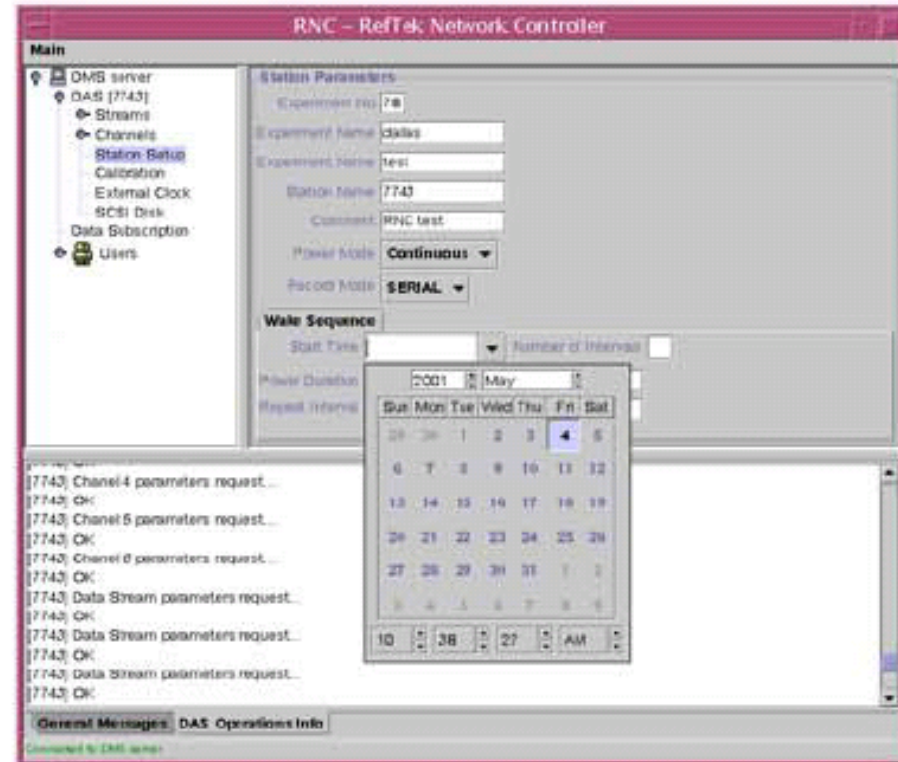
RNC – RefTek Network Controller

Main

DMS server
DAS [7743]
Streams
Channels
Station Setup
Calibration
External Clock
SCSI Disk
Data Subscription
Users

Station Parameters

Experiment No 78
Experiment Name dallas
Experiment Name test
Station Name 7743
Comment RNC test
Power Mode Continuous
Record Mode SERIAL

Wake Sequence

Start Time
Number of Intervals
Power Duration
Repeat Interval

2001 May

| Sun | Mon | Tue | Wed | Thu | Fri | Sat |
|---|---|---|---|---|---|---|
| 29 | 30 | 1 | 2 | 3 | 4 | 5 |
| 6 | 7 | 8 | 9 | 10 | 11 | 12 |
| 13 | 14 | 15 | 16 | 17 | 18 | 19 |
| 20 | 21 | 22 | 23 | 24 | 25 | 26 |
| 27 | 28 | 29 | 30 | 31 | 1 | 2 |
| 3 | 4 | 5 | 6 | 7 | 8 | 9 |

10 38 27 AM

[7743] OK
[7743] Chanel 4 parameters request...
[7743] OK
[7743] Chanel 5 parameters request...
[7743] OK
[7743] Chanel 6 parameters request...
[7743] OK
[7743] Data Stream parameters request...
[7743] OK
[7743] Data Stream parameters request...
[7743] OK
[7743] Data Stream parameters request...
[7743] OK

General Messages DAS Operations Info

Connected to DMS server